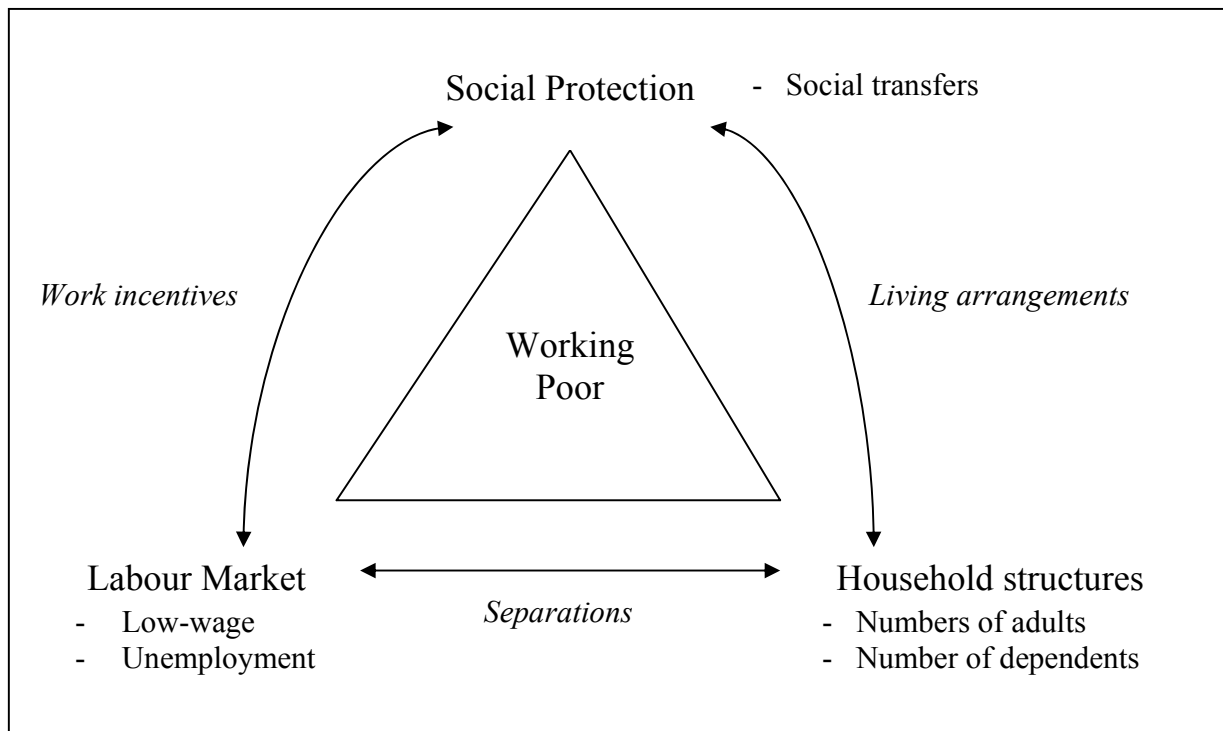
Social Protection
- Social transfers

Work incentives

Living arrangements

Working Poor

Labour Market
- Low-wage
- Unemployment

Separations

Household structures
- Numbers of adults
- Number of dependents